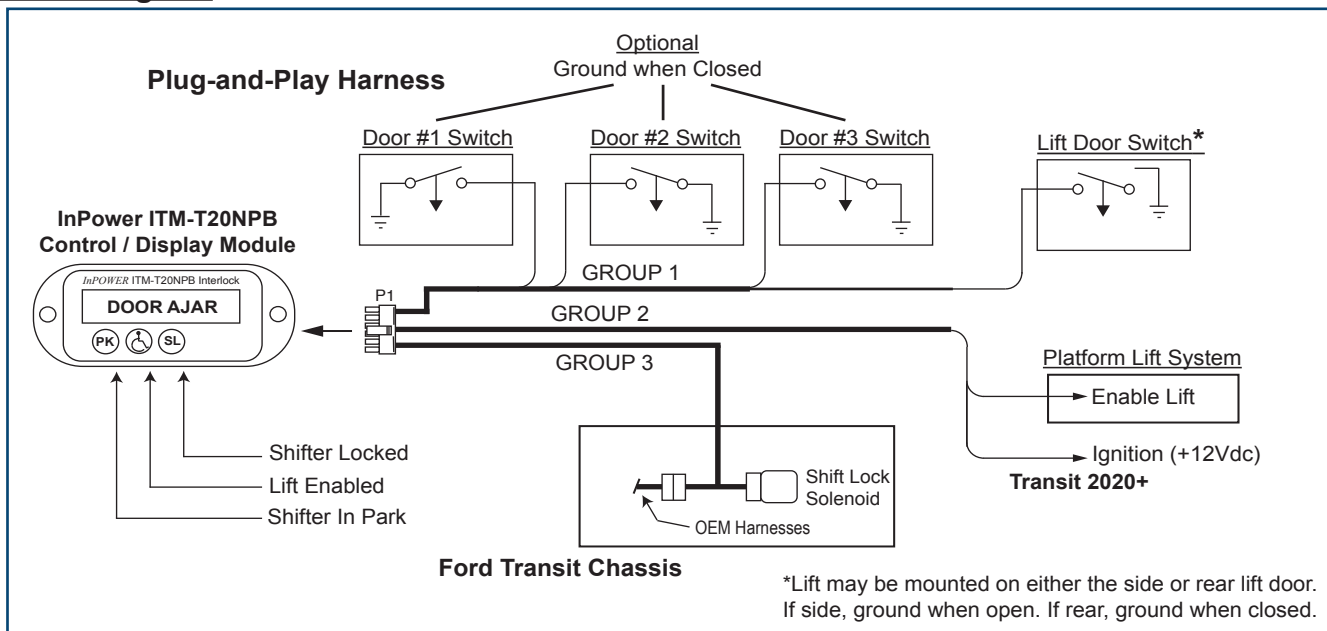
Optional
Ground when Closed

Plug-and-Play Harness

Door #1 Switch

Door #2 Switch

Door #3 Switch

Lift Door Switch*

InPower ITM-T20NPB
Control / Display Module

InPOWER ITM-T20NPB Interlock
DOOR AJAR
PK
SL

P1

GROUP 1

GROUP 2

GROUP 3

Platform Lift System
Enable Lift

Ignition (+12Vdc)
Transit 2020+

Shifter Locked
Lift Enabled
Shifter In Park

Shift Lock Solenoid

OEM Harnesses

Ford Transit Chassis

*Lift may be mounted on either the side or rear lift door. If side, ground when open. If rear, ground when closed.